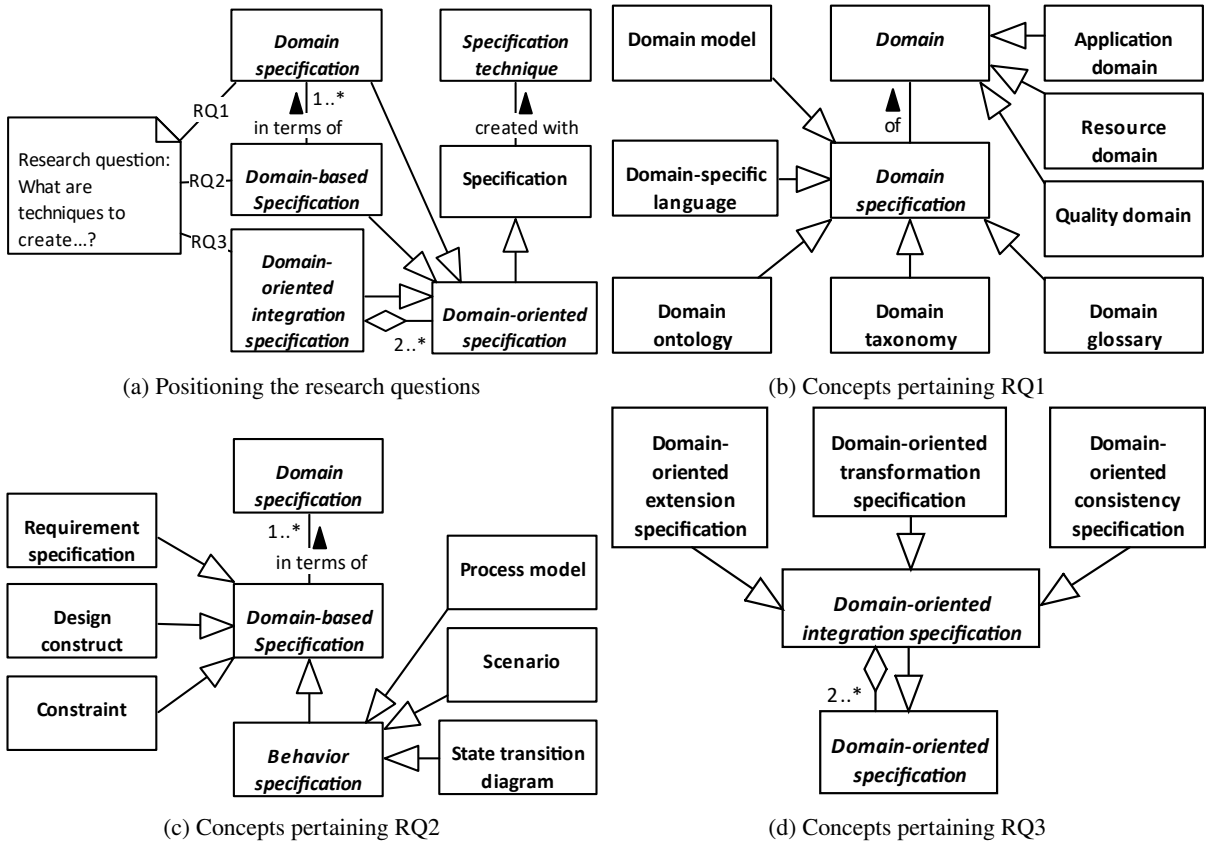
Domain specification

Specification technique

1..*

RQ1

in terms of

created with

Research question: What are techniques to create...?

RQ2

Domain-based Specification

Specification

RQ3

Domain-oriented integration specification

Domain-oriented specification

2..*

(a) Positioning the research questions

Domain model

Domain

Application domain

of

Resource domain

Domain-specific language

Domain specification

Quality domain

Domain ontology

Domain taxonomy

Domain glossary

(b) Concepts pertaining RQ1

Domain specification

Requirement specification

1..*

in terms of

Process model

Design construct

Domain-based Specification

Scenario

Constraint

Behavior specification

State transition diagram

(c) Concepts pertaining RQ2

Domain-oriented extension specification

Domain-oriented transformation specification

Domain-oriented consistency specification

Domain-oriented integration specification

2..*

Domain-oriented specification

(d) Concepts pertaining RQ3